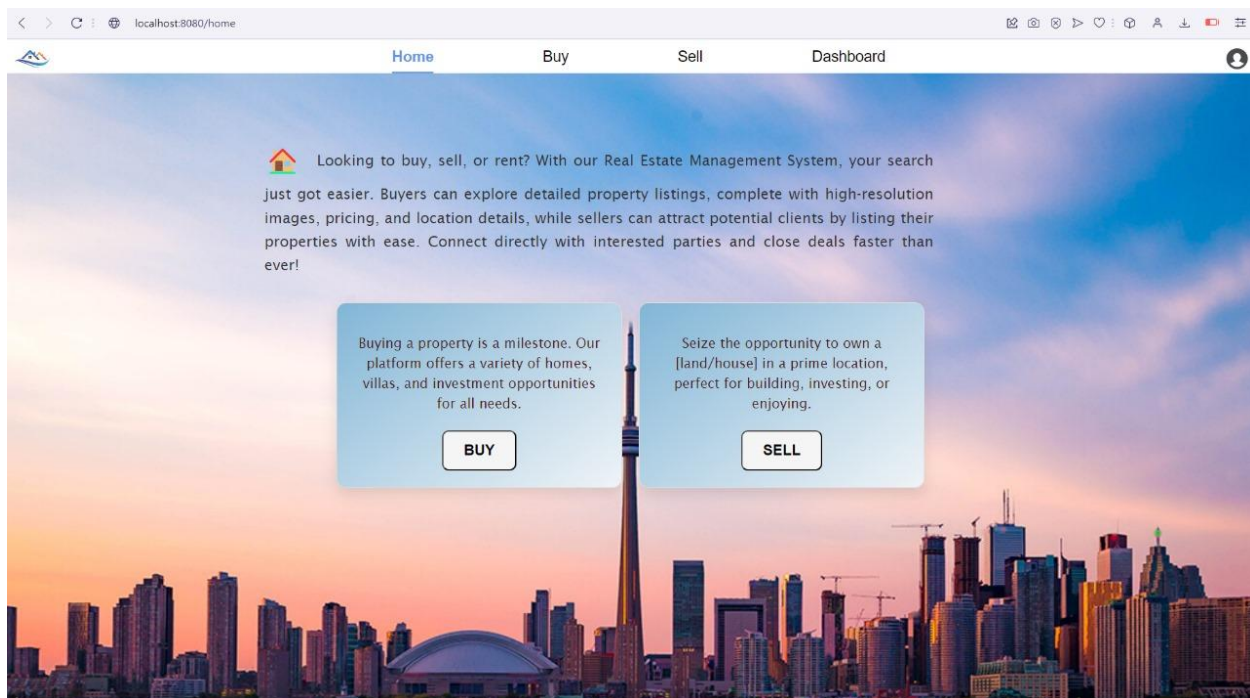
localhost:8080/home

Home Buy Sell Dashboard

Looking to buy, sell, or rent? With our Real Estate Management System, your search just got easier. Buyers can explore detailed property listings, complete with high-resolution images, pricing, and location details, while sellers can attract potential clients by listing their properties with ease. Connect directly with interested parties and close deals faster than ever!

Buying a property is a milestone. Our platform offers a variety of homes, villas, and investment opportunities for all needs.

BUY

Seize the opportunity to own a [land/house] in a prime location, perfect for building, investing, or enjoying.

SELL